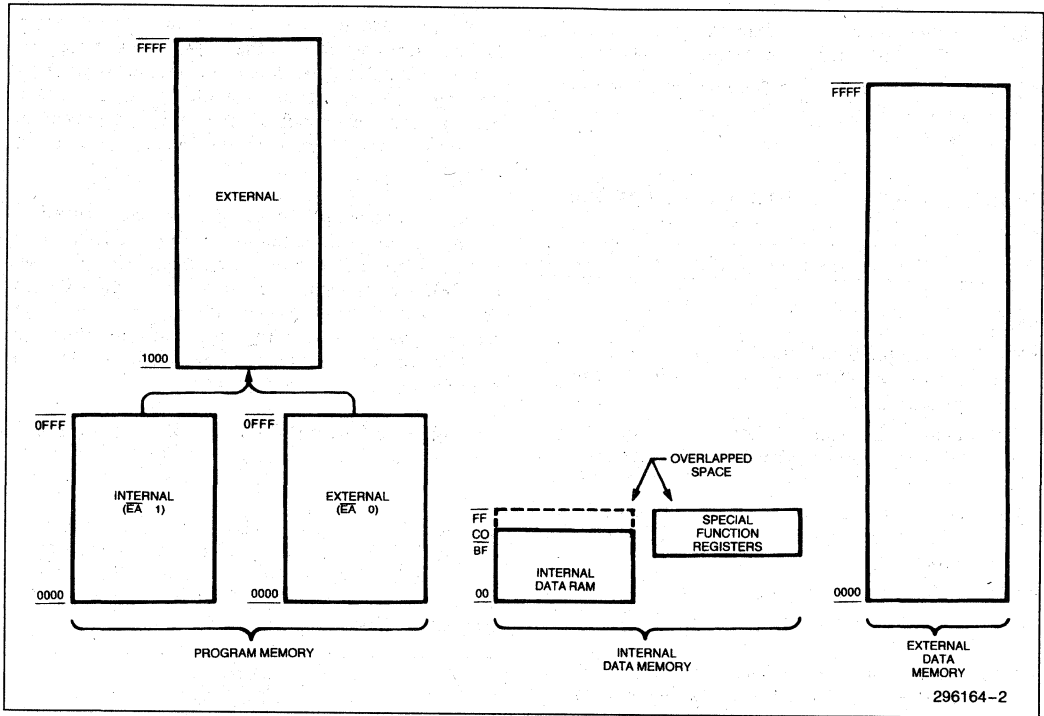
FFFF

EXTERNAL

1000

0FFF

INTERNAL
($\overline{EA}$ 1)

0000

0FFF

EXTERNAL
($\overline{EA}$ 0)

0000

PROGRAM MEMORY

OVERLAPPED SPACE

FF
C0
BF

INTERNAL DATA RAM

00

SPECIAL FUNCTION REGISTERS

INTERNAL DATA MEMORY

FFFF

0000

EXTERNAL DATA MEMORY

296164–2